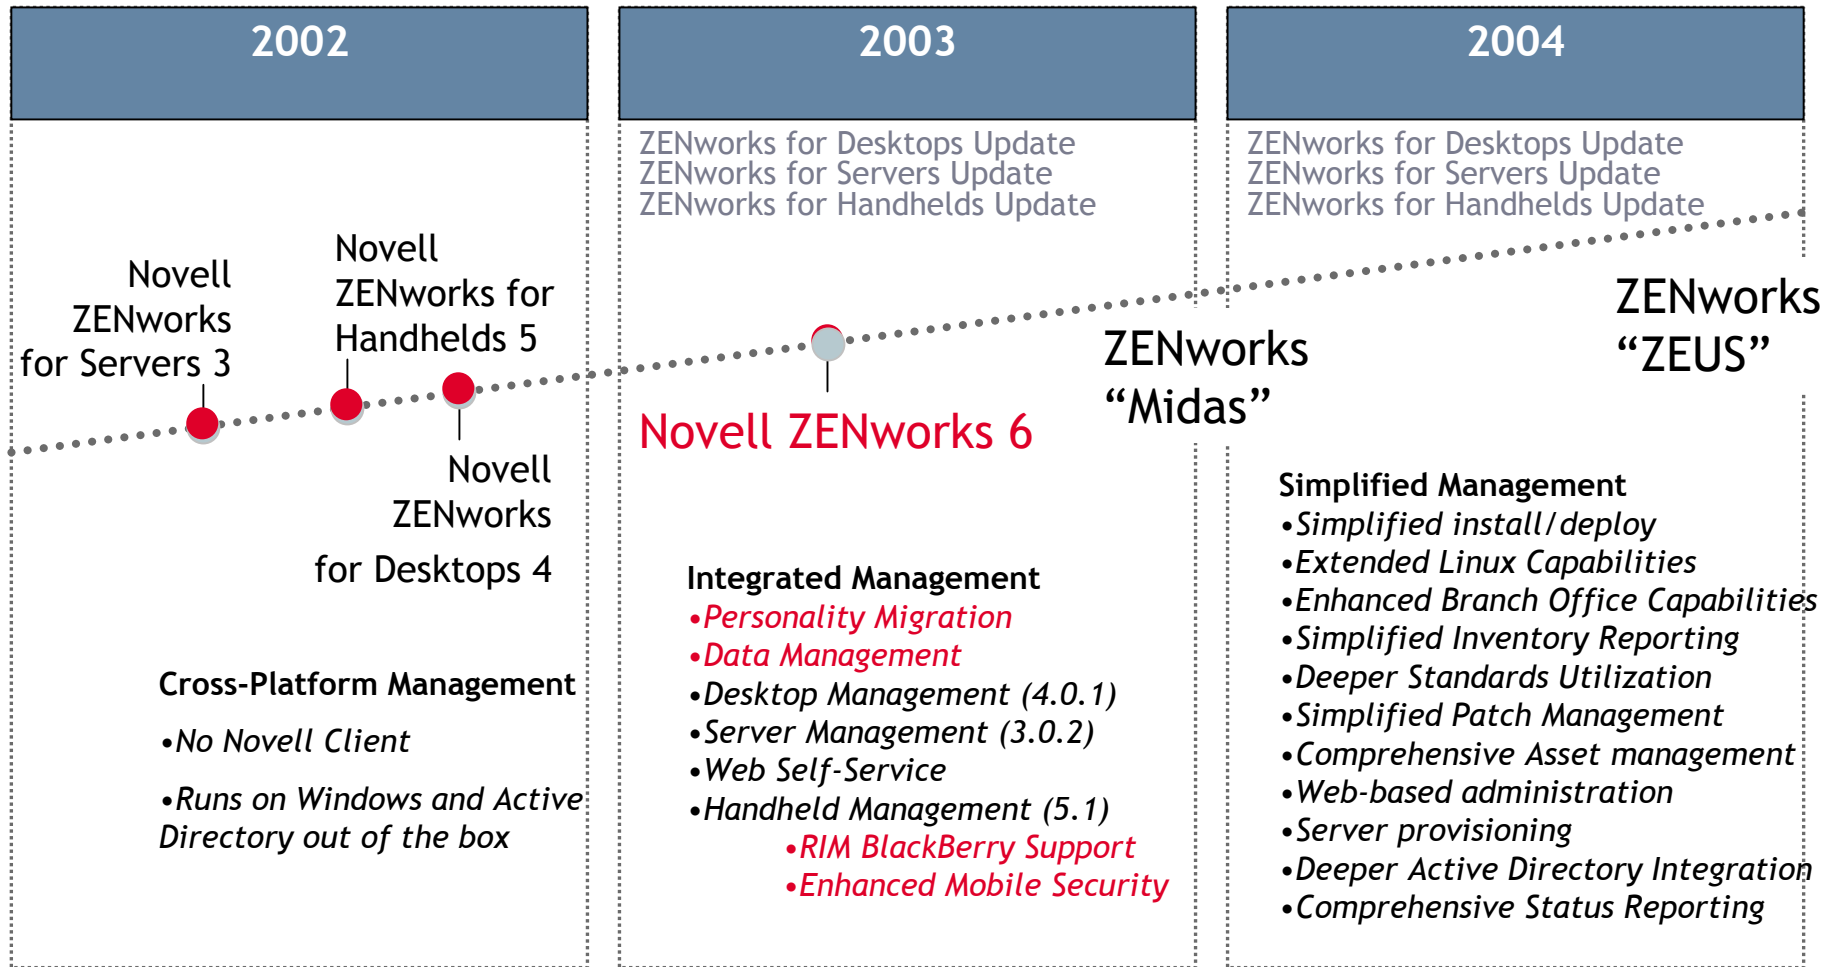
2002

Novell ZENworks for Servers 3

Novell ZENworks for Handhelds 5

Novell ZENworks for Desktops 4

Cross-Platform Management

•No Novell Client

•Runs on Windows and Active Directory out of the box

2003

ZENworks for Desktops Update
ZENworks for Servers Update
ZENworks for Handhelds Update

Novell ZENworks 6

Integrated Management
•Personality Migration
•Data Management
•Desktop Management (4.0.1)
•Server Management (3.0.2)
•Web Self-Service
•Handheld Management (5.1)
•RIM BlackBerry Support
•Enhanced Mobile Security

ZENworks “Midas”

2004

ZENworks for Desktops Update
ZENworks for Servers Update
ZENworks for Handhelds Update

ZENworks “ZEUS”

Simplified Management
•Simplified install/deploy
•Extended Linux Capabilities
•Enhanced Branch Office Capabilities
•Simplified Inventory Reporting
•Deeper Standards Utilization
•Simplified Patch Management
•Comprehensive Asset management
•Web-based administration
•Server provisioning
•Deeper Active Directory Integration
•Comprehensive Status Reporting